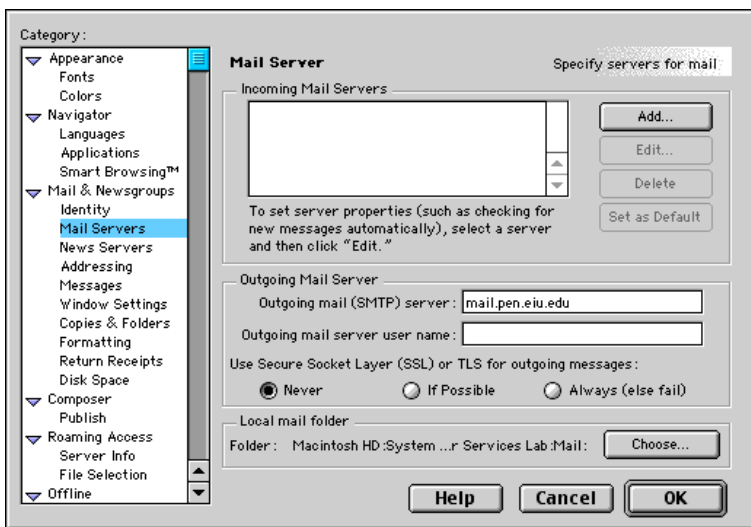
Category:

Appearance
Fonts
Colors
Navigator
Languages
Applications
Smart Browsing™
Mail & Newsgroups
Identity
Mail Servers
News Servers
Addressing
Messages
Window Settings
Copies & Folders
Formatting
Return Receipts
Disk Space
Composer
Publish
Roaming Access
Server Info
File Selection
Offline

Mail Server

Specify servers for mail

Incoming Mail Servers

Add...
Edit...
Delete
Set as Default

To set server properties (such as checking for new messages automatically), select a server and then click "Edit."

Outgoing Mail Server

Outgoing mail (SMTP) server: mail.pen.eiu.edu

Outgoing mail server user name:

Use Secure Socket Layer (SSL) or TLS for outgoing messages:

Never
If Possible
Always (else fail)

Local mail folder

Folder: Macintosh HD:System ...r Services Lab:Mail:

Choose...

Help
Cancel
OK